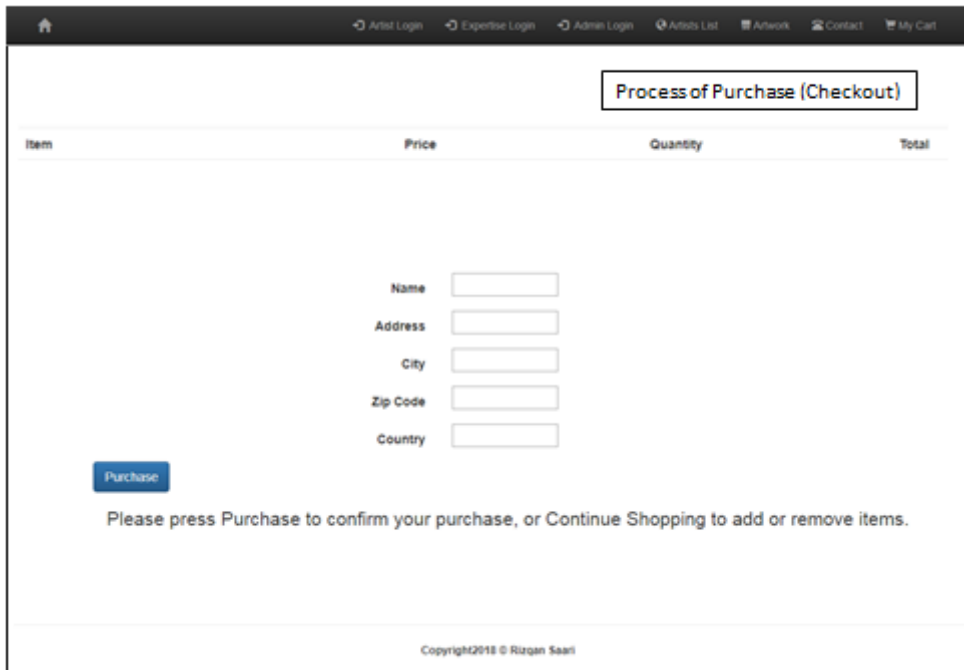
Artist Login Expertise Login Admin Login Artists List Artwork Contact My Cart

Process of Purchase (Checkout)

| Item | Price | Quantity | Total |
|---|---|---|---|

Name

Address

City

Zip Code

Country

Purchase

Please press Purchase to confirm your purchase, or Continue Shopping to add or remove items.

Copyright2018 © Rizqan Saari